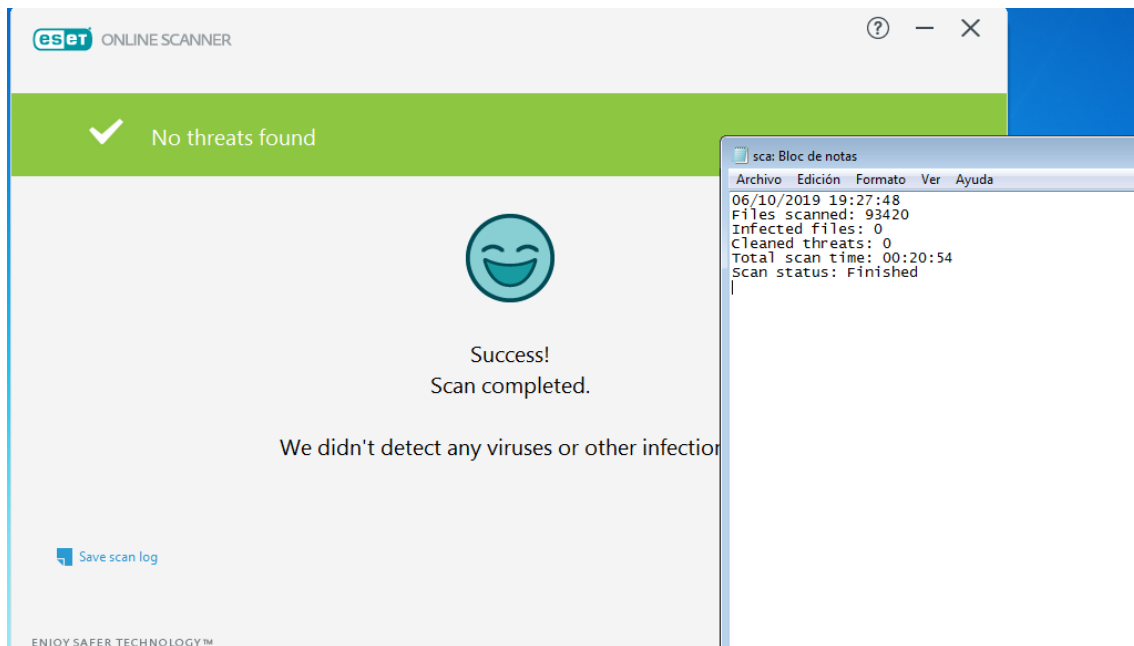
eset ONLINE SCANNER

?

No threats found

Success!
Scan completed.

We didn't detect any viruses or other infectio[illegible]

Save scan log

ENJOY SAFER TECHNOLOGY™

sca: Bloc de notas

Archivo Edición Formato Ver Ayuda

06/10/2019 19:27:48
Files scanned: 93420
Infected files: 0
Cleaned threats: 0
Total scan time: 00:20:54
Scan status: Finished